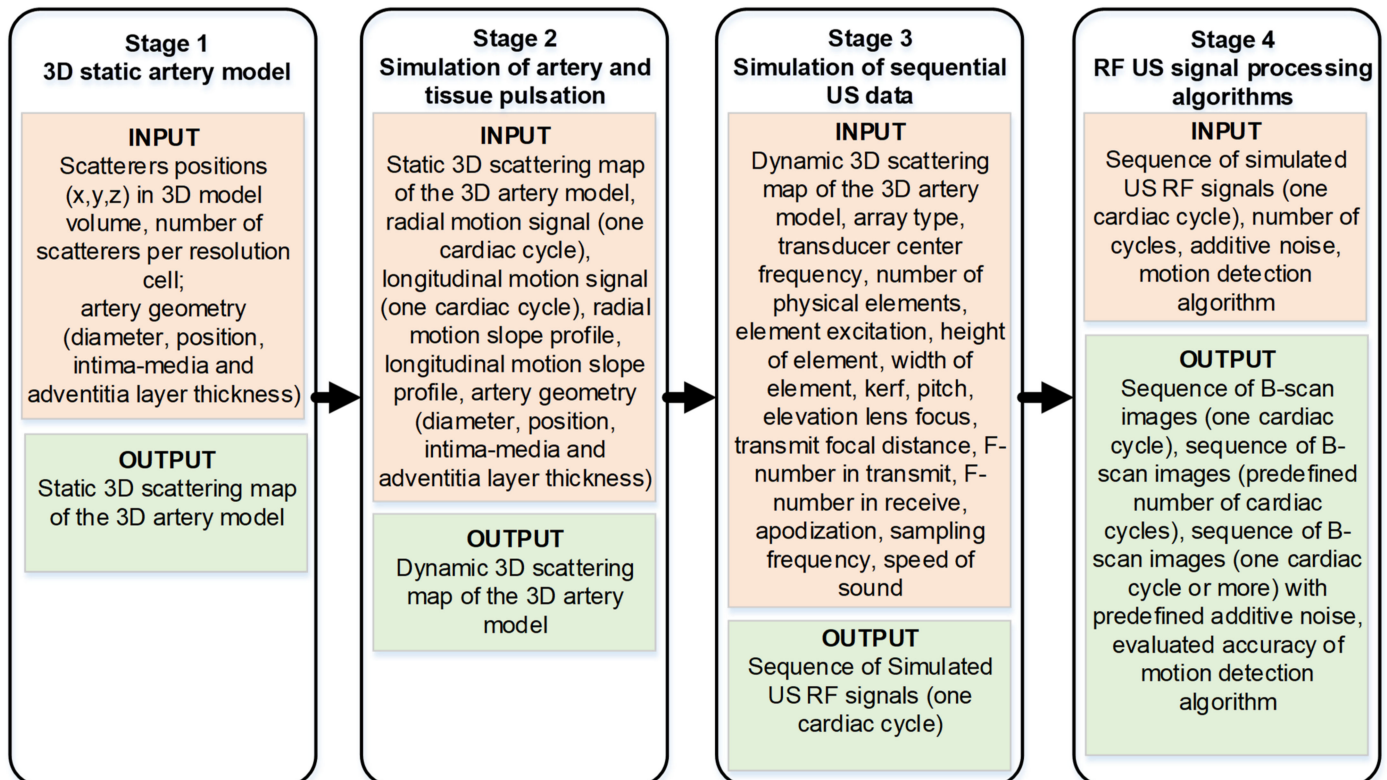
Stage 1
3D static artery model

INPUT
Scatterers positions (x,y,z) in 3D model volume, number of scatterers per resolution cell;
artery geometry (diameter, position, intima-media and adventitia layer thickness)

OUTPUT
Static 3D scattering map of the 3D artery model

Stage 2
Simulation of artery and tissue pulsation

INPUT
Static 3D scattering map of the 3D artery model, radial motion signal (one cardiac cycle), longitudinal motion signal (one cardiac cycle), radial motion slope profile, longitudinal motion slope profile, artery geometry (diameter, position, intima-media and adventitia layer thickness)

OUTPUT
Dynamic 3D scattering map of the 3D artery model

Stage 3
Simulation of sequential US data

INPUT
Dynamic 3D scattering map of the 3D artery model, array type, transducer center frequency, number of physical elements, element excitation, height of element, width of element, kerf, pitch, elevation lens focus, transmit focal distance, F-number in transmit, F-number in receive, apodization, sampling frequency, speed of sound

OUTPUT
Sequence of Simulated US RF signals (one cardiac cycle)

Stage 4
RF US signal processing algorithms

INPUT
Sequence of simulated US RF signals (one cardiac cycle), number of cycles, additive noise, motion detection algorithm

OUTPUT
Sequence of B-scan images (one cardiac cycle), sequence of B-scan images (predefined number of cardiac cycles), sequence of B-scan images (one cardiac cycle or more) with predefined additive noise, evaluated accuracy of motion detection algorithm